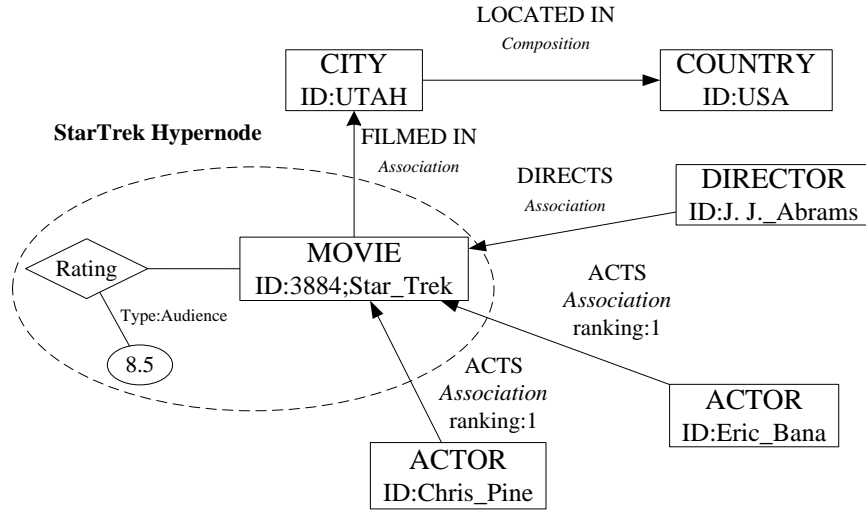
LOCATED IN
Composition

CITY
ID:UTAH

COUNTRY
ID:USA

StarTrek Hypernode

FILMED IN
Association

DIRECTS
Association

DIRECTOR
ID:J. J._Abrams

Rating

MOVIE
ID:3884;Star_Trek

ACTS
Association
ranking:1

Type:Audience

8.5

ACTS
Association
ranking:1

ACTOR
ID:Eric_Bana

ACTOR
ID:Chris_Pine